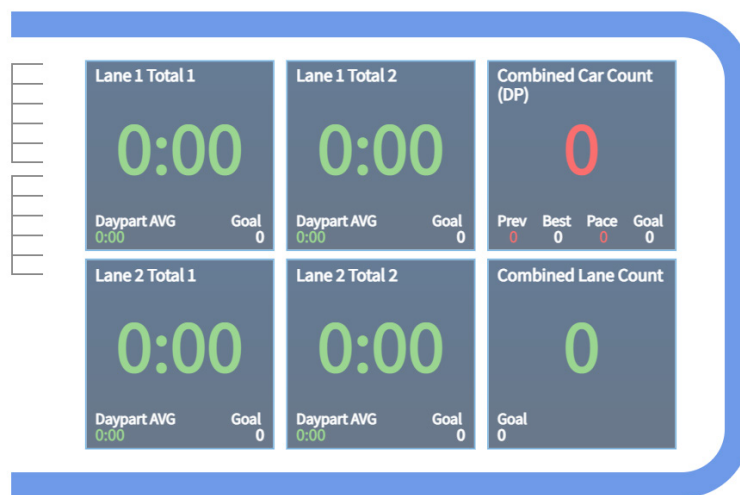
Lane 1 Total 1
0:00
Daypart AVG 0:00
Goal 0

Lane 1 Total 2
0:00
Daypart AVG 0:00
Goal 0

Combined Car Count (DP)
0
Prev 0
Best 0
Pace 0
Goal 0

Lane 2 Total 1
0:00
Daypart AVG 0:00
Goal 0

Lane 2 Total 2
0:00
Daypart AVG 0:00
Goal 0

Combined Lane Count
0
Goal 0